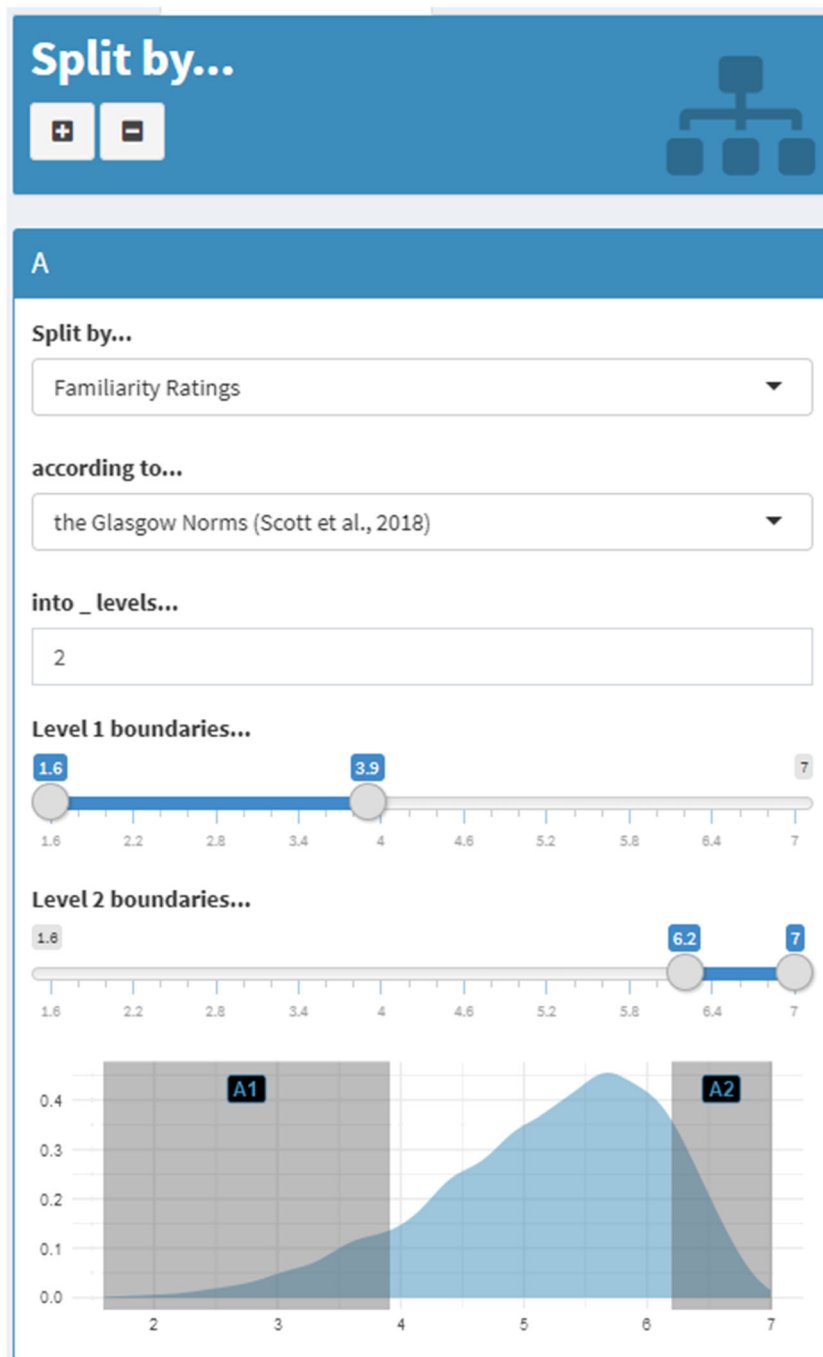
Split by...

A

Split by...

Familiarity Ratings

according to...

the Glasgow Norms (Scott et al., 2018)

into _ levels...

2

Level 1 boundaries...

1.6 3.9 7

1.6 2.2 2.8 3.4 4 4.6 5.2 5.8 6.4 7

Level 2 boundaries...

1.6 6.2 7

1.6 2.2 2.8 3.4 4 4.6 5.2 5.8 6.4 7

A1 A2

0.4
0.3
0.2
0.1
0.0

2 3 4 5 6 7